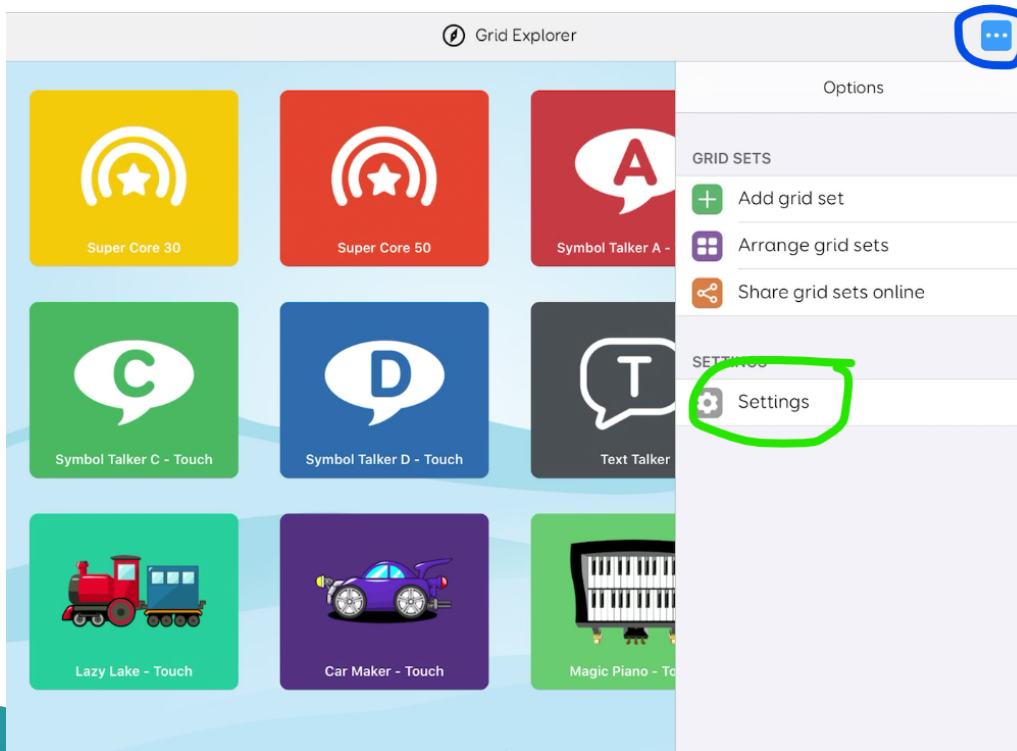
Grid Explorer

Super Core 30

Super Core 50

A

Symbol Talker A - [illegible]

C

Symbol Talker C - Touch

D

Symbol Talker D - Touch

T

Text Talker

Lazy Lake - Touch

Car Maker - Touch

Magic Piano - To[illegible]

Options

GRID SETS

Add grid set

Arrange grid sets

Share grid sets online

SETTINGS

Settings